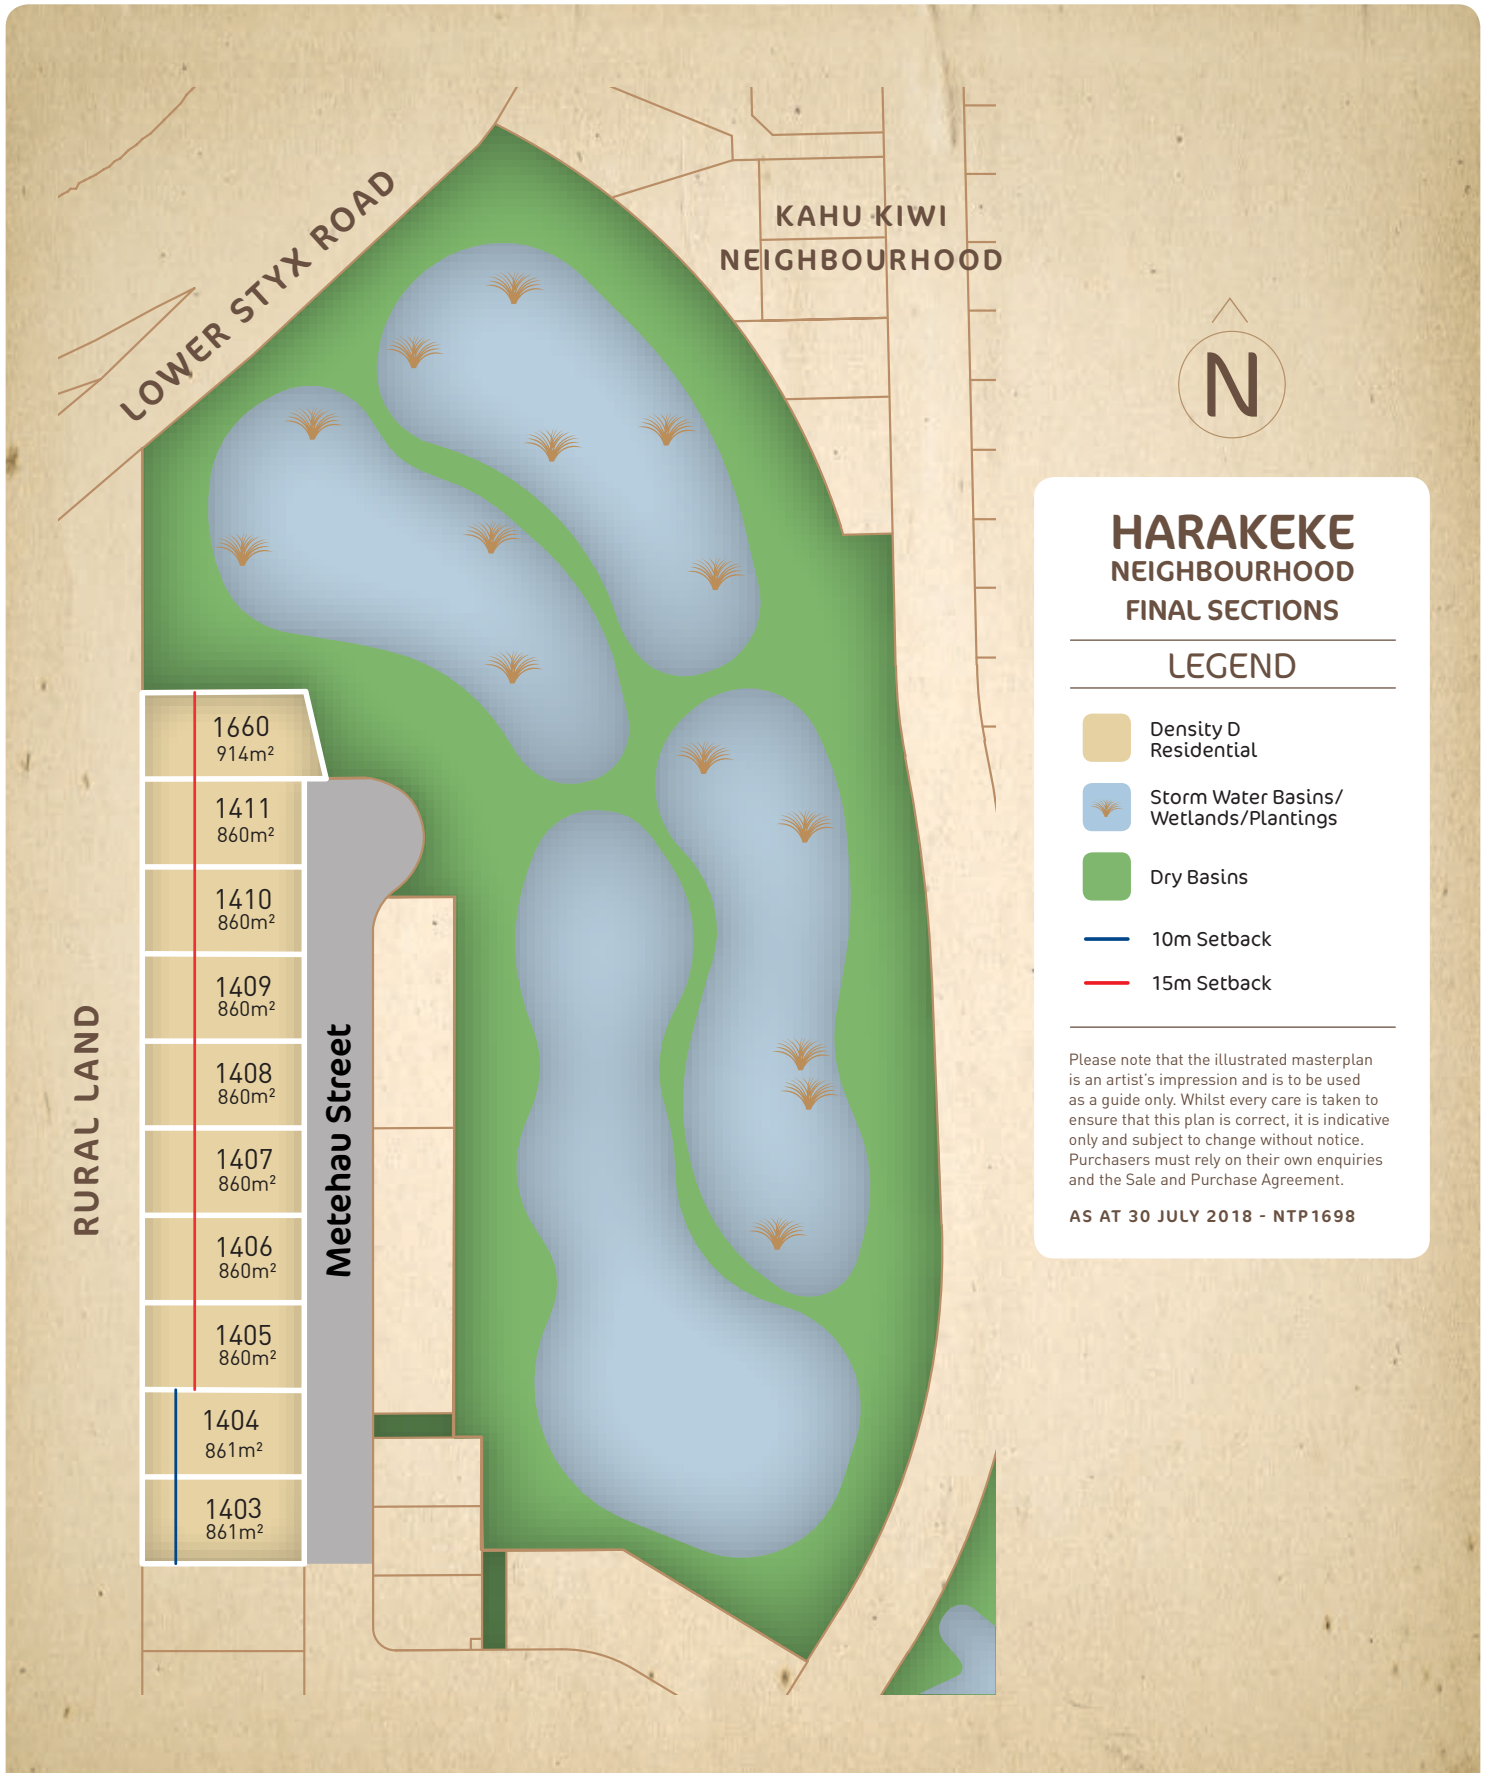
LOWER STYX ROAD

KAHU KIWI NEIGHBOURHOOD

N

HARAKEKE
NEIGHBOURHOOD
FINAL SECTIONS

LEGEND

Density D Residential

Storm Water Basins/ Wetlands/Plantings

Dry Basins

10m Setback

15m Setback

Please note that the illustrated masterplan is an artist's impression and is to be used as a guide only. Whilst every care is taken to ensure that this plan is correct, it is indicative only and subject to change without notice. Purchasers must rely on their own enquiries and the Sale and Purchase Agreement.

AS AT 30 JULY 2018 - NTP1698

RURAL LAND

Metehau Street

1660
914m²

1411
860m²

1410
860m²

1409
860m²

1408
860m²

1407
860m²

1406
860m²

1405
860m²

1404
861m²

1403
861m²